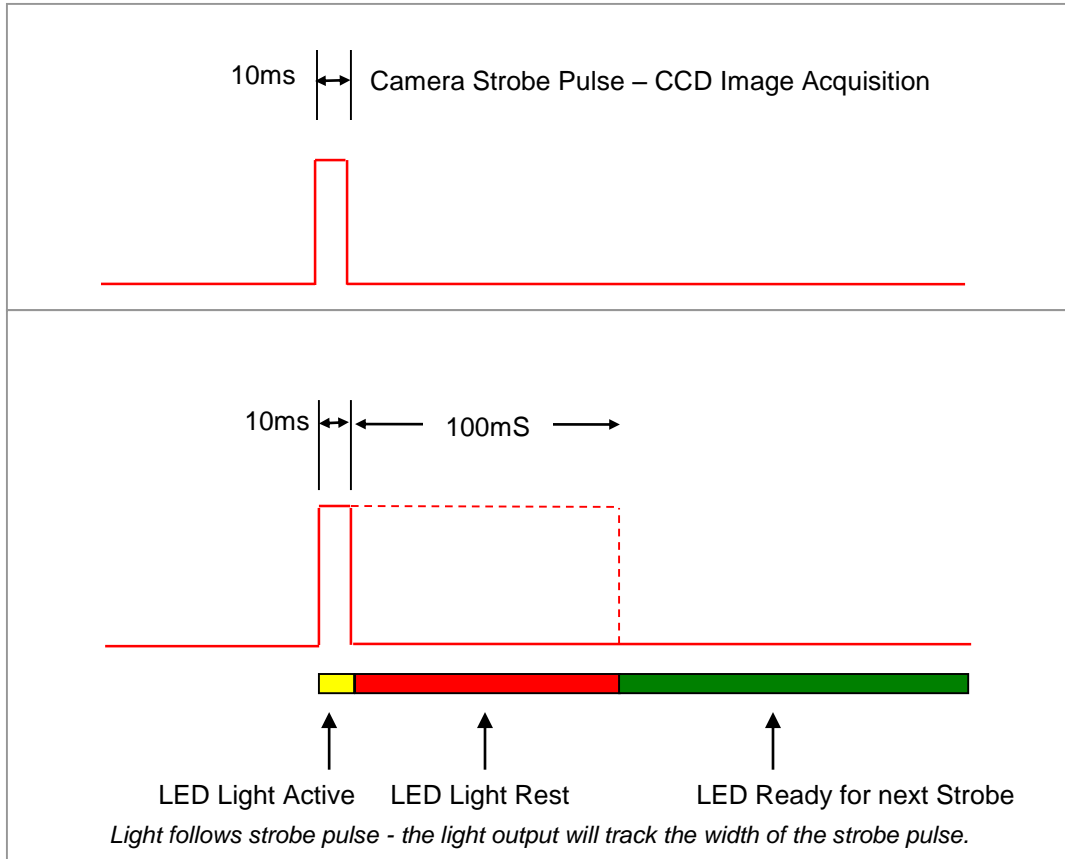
10ms Camera Strobe Pulse – CCD Image Acquisition

10ms 100mS

LED Light Active LED Light Rest LED Ready for next Strobe

*Light follows strobe pulse - the light output will track the width of the strobe pulse.*